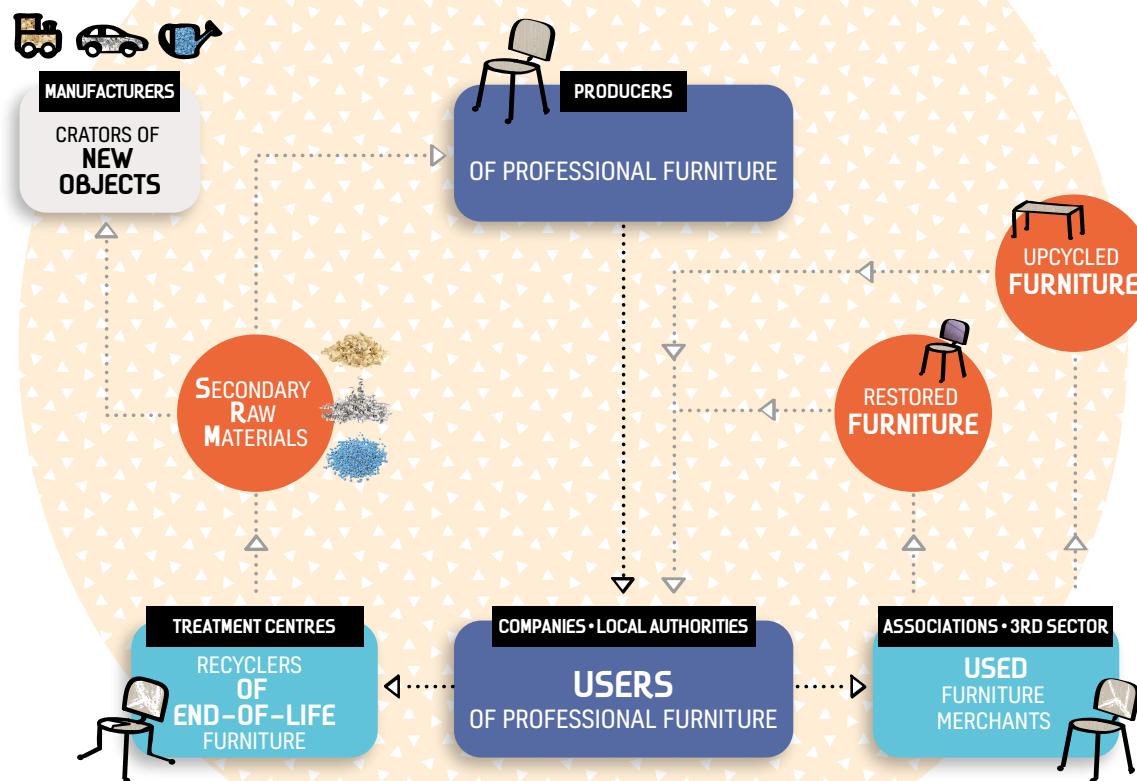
MANUFACTURERS
CRATORS OF
NEW
OBJECTS

PRODUCERS
OF PROFESSIONAL FURNITURE

UPCYCLED
FURNITURE

RESTORED
FURNITURE

SECONDARY
RAW
MATERIALS

TREATMENT CENTRES
RECYCLERS
OF
END-OF-LIFE
FURNITURE

COMPANIES • LOCAL AUTHORITIES
USERS
OF PROFESSIONAL FURNITURE

ASSOCIATIONS • 3RD SECTOR
USED
FURNITURE
MERCHANTS